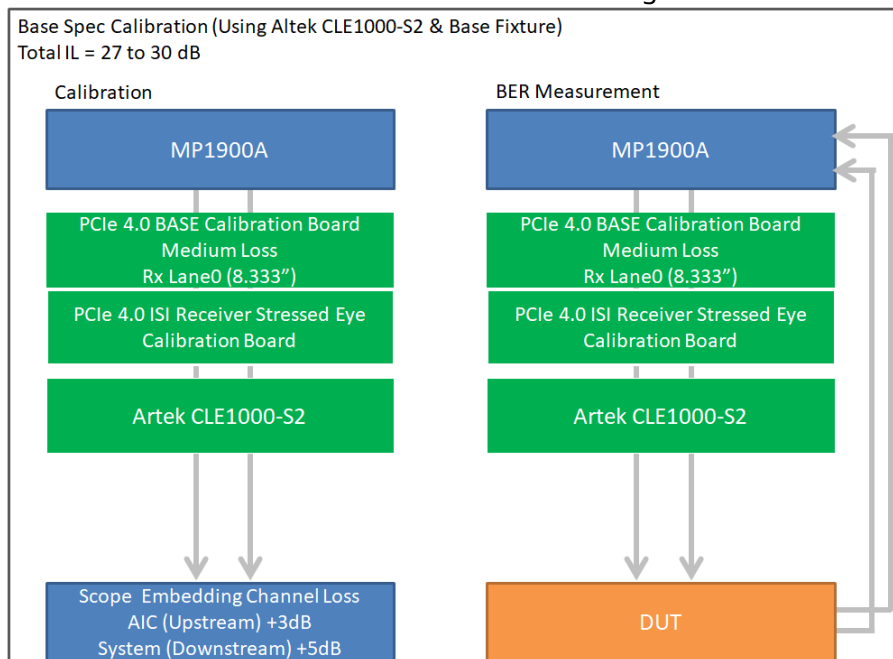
Base Spec Calibration (Using Altek CLE1000-S2 & Base Fixture)
Total IL = 27 to 30 dB

Calibration

MP1900A

PCIe 4.0 BASE Calibration Board
Medium Loss
Rx Lane0 (8.333")

PCIe 4.0 ISI Receiver Stressed Eye Calibration Board

Artek CLE1000-S2

Scope Embedding Channel Loss
AIC (Upstream) +3dB
System (Downstream) +5dB

BER Measurement

MP1900A

PCIe 4.0 BASE Calibration Board
Medium Loss
Rx Lane0 (8.333")

PCIe 4.0 ISI Receiver Stressed Eye Calibration Board

Artek CLE1000-S2

DUT